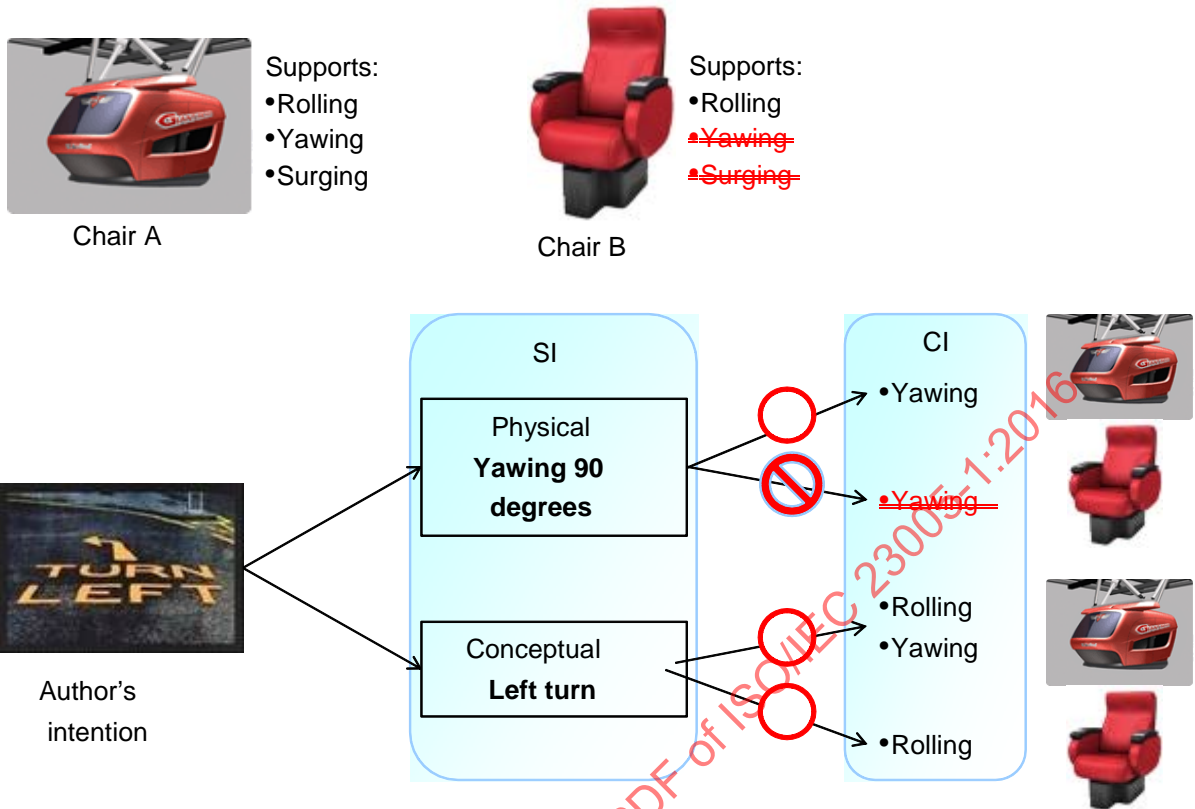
Supports:
•Rolling
•Yawing
•Surging

Chair A

Supports:
•Rolling
~~•Yawing~~
~~•Surging~~

Chair B

TURN LEFT

Author's intention

SI

Physical
**Yawing 90 degrees**

Conceptual
**Left turn**

CI

•Yawing

~~•Yawing~~

•Rolling
•Yawing

•Rolling

PDF of ISO/IEC 23005-1:2016